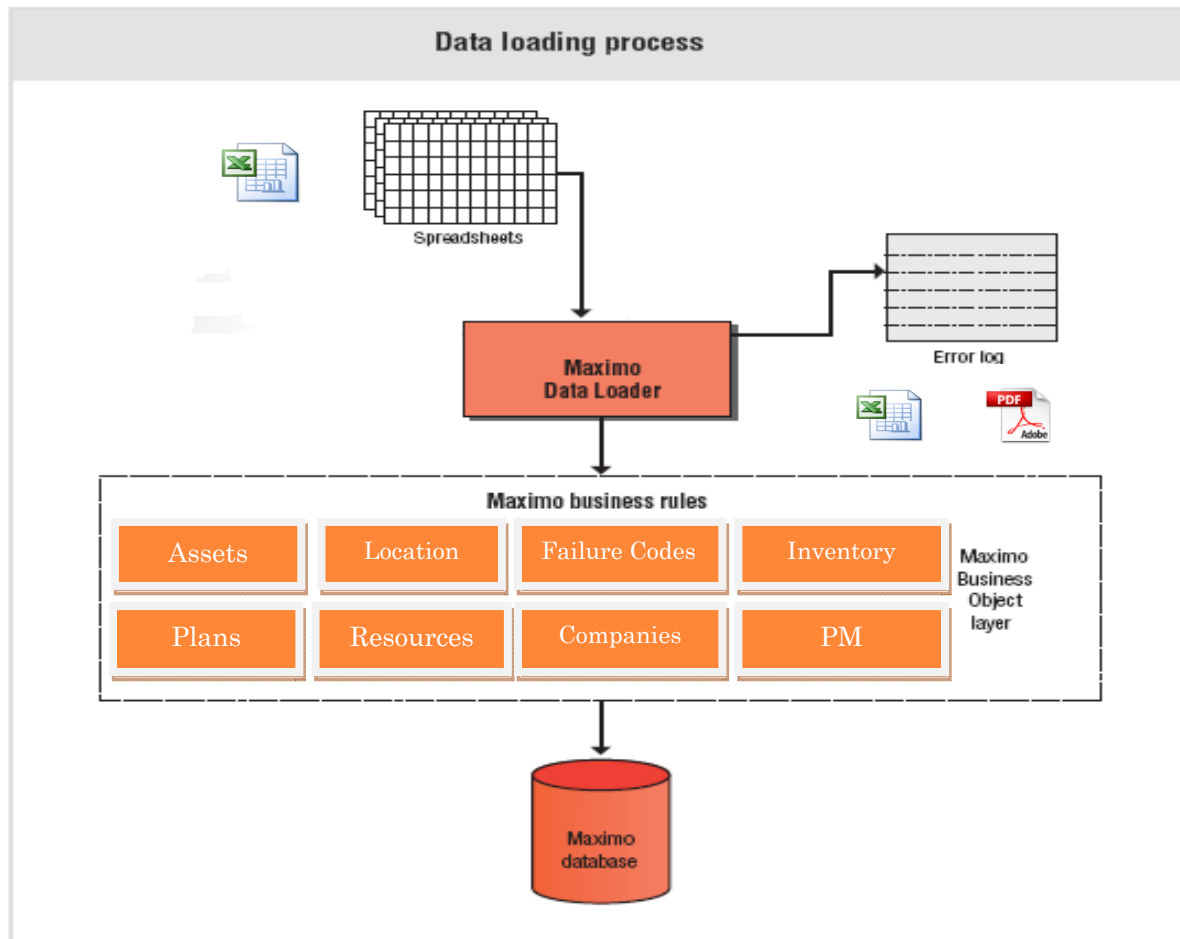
Data loading process

Spreadsheets

Error log

PDF
Adobe

Maximo
Data Loader

Maximo business rules

Assets

Location

Failure Codes

Inventory

Plans

Resources

Companies

PM

Maximo Business Object layer

Maximo database